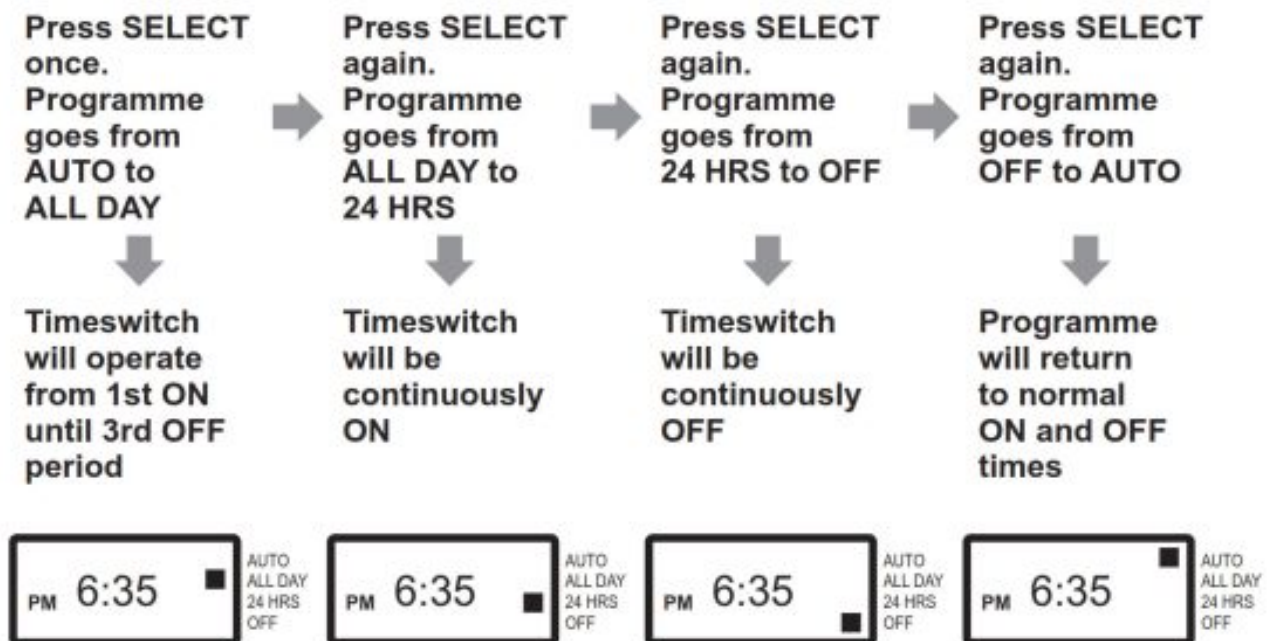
Press SELECT once. Programme goes from AUTO to ALL DAY

Timeswitch will operate from 1st ON until 3rd OFF period

PM 6:35

AUTO
ALL DAY
24 HRS
OFF

Press SELECT again. Programme goes from ALL DAY to 24 HRS

Timeswitch will be continuously ON

PM 6:35

AUTO
ALL DAY
24 HRS
OFF

Press SELECT again. Programme goes from 24 HRS to OFF

Timeswitch will be continuously OFF

PM 6:35

AUTO
ALL DAY
24 HRS
OFF

Press SELECT again. Programme goes from OFF to AUTO

Programme will return to normal ON and OFF times

PM 6:35

AUTO
ALL DAY
24 HRS
OFF